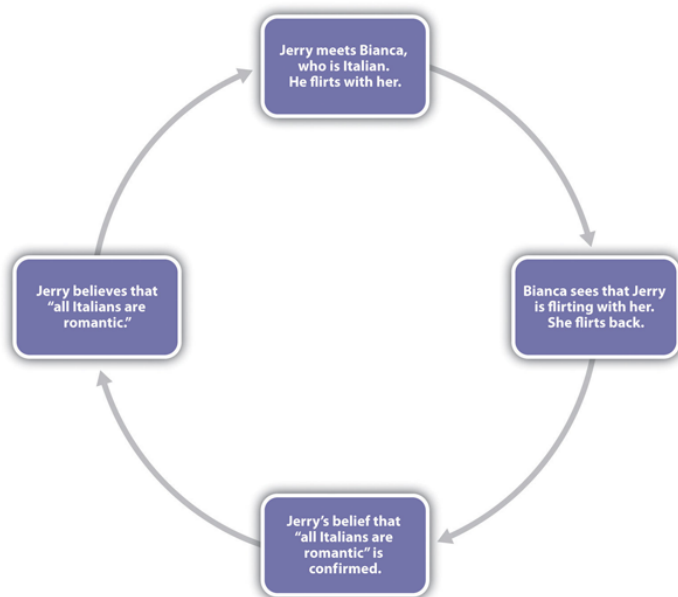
Jerry meets Bianca, who is Italian. He flirts with her.

Bianca sees that Jerry is flirting with her. She flirts back.

Jerry's belief that "all Italians are romantic" is confirmed.

Jerry believes that "all Italians are romantic."